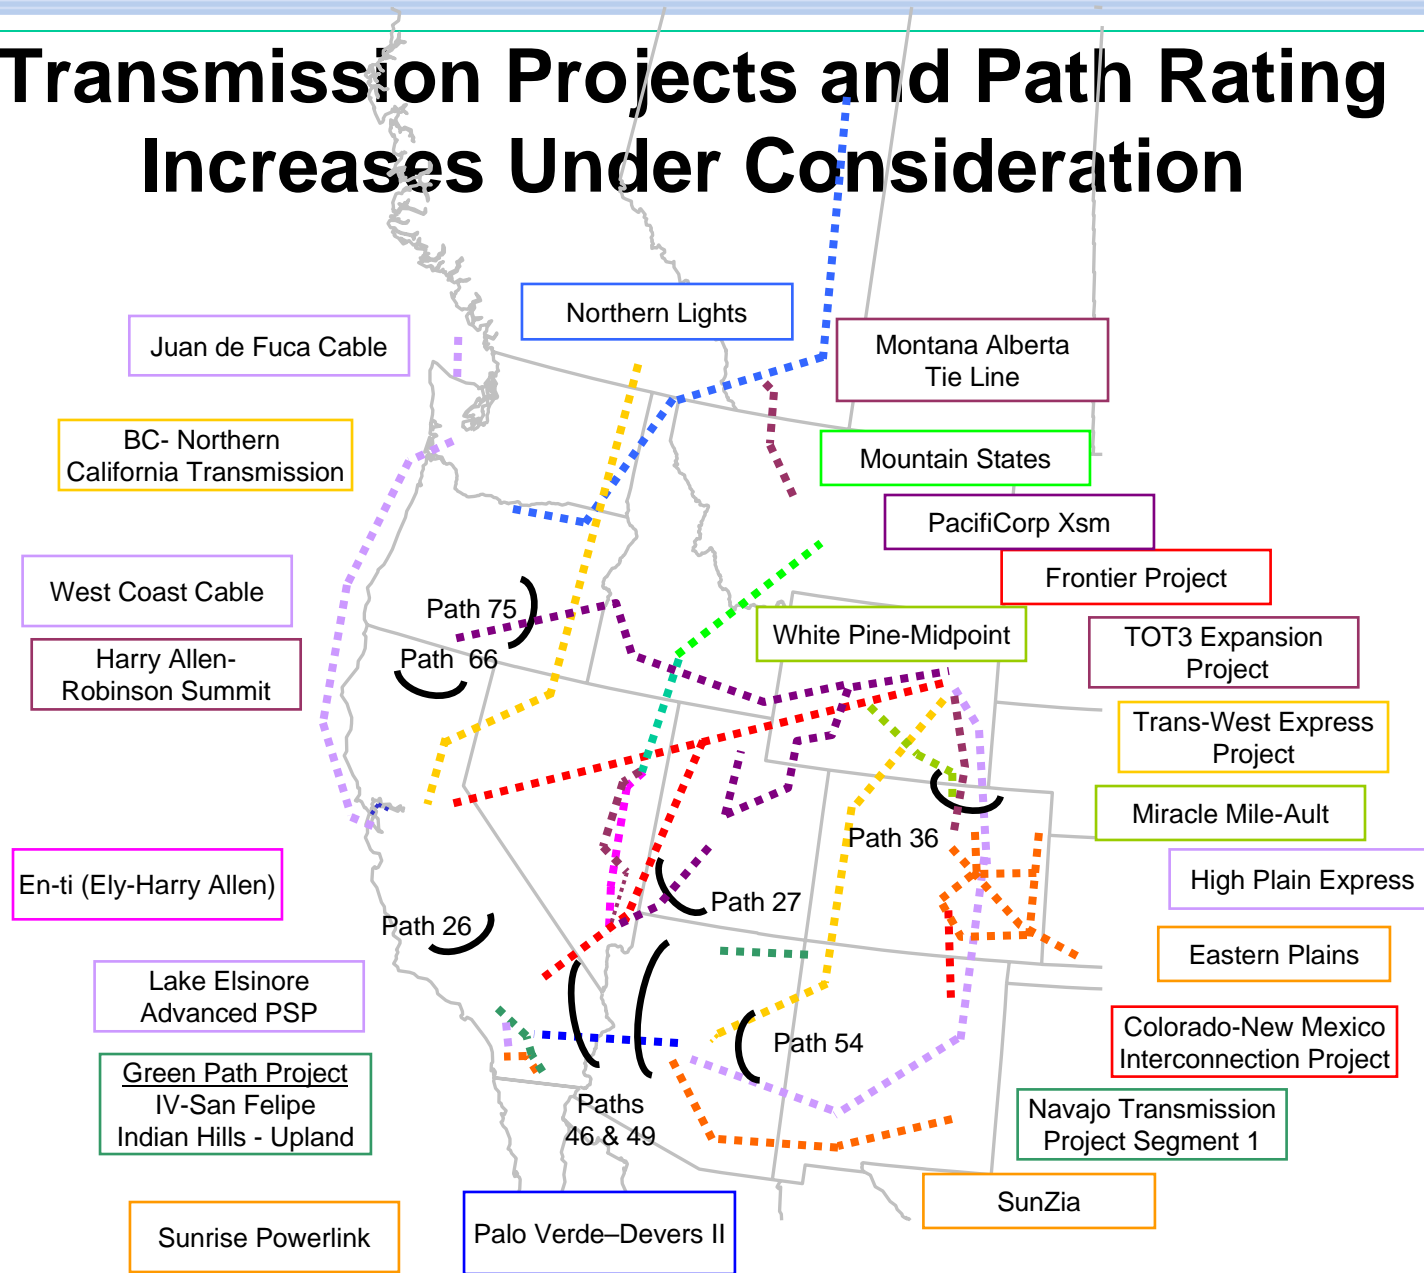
Transmission Projects and Path Rating Increases Under Consideration

Northern Lights

Juan de Fuca Cable

Montana Alberta Tie Line

BC- Northern California Transmission

Mountain States

PacifiCorp Xsm

Frontier Project

West Coast Cable

Path 75

White Pine-Midpoint

TOT3 Expansion Project

Harry Allen-Robinson Summit

Path 66

Trans-West Express Project

Miracle Mile-Ault

Path 36

High Plain Express

En-ti (Ely-Harry Allen)

Path 27

Path 26

Eastern Plains

Lake Elsinore Advanced PSP

Colorado-New Mexico Interconnection Project

Path 54

Green Path Project
IV-San Felipe
Indian Hills - Upland

Paths 46 & 49

Navajo Transmission Project Segment 1

SunZia

Sunrise Powerlink

Palo Verde–Devers II